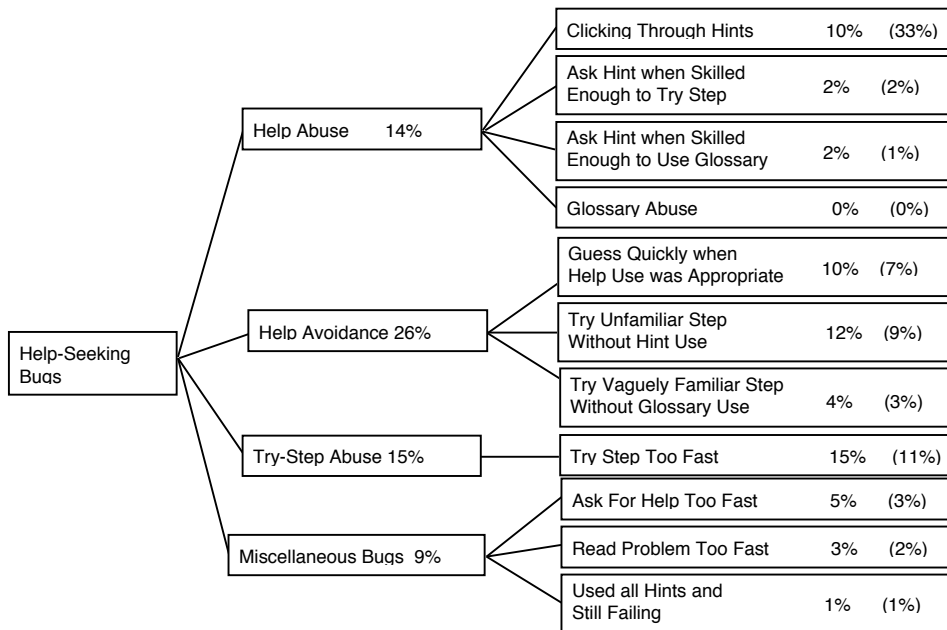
Help-Seeking Bugs

Help Abuse 14%

Clicking Through Hints 10% (33%)

Ask Hint when Skilled Enough to Try Step 2% (2%)

Ask Hint when Skilled Enough to Use Glossary 2% (1%)

Glossary Abuse 0% (0%)

Help Avoidance 26%

Guess Quickly when Help Use was Appropriate 10% (7%)

Try Unfamiliar Step Without Hint Use 12% (9%)

Try Vaguely Familiar Step Without Glossary Use 4% (3%)

Try-Step Abuse 15%

Try Step Too Fast 15% (11%)

Miscellaneous Bugs 9%

Ask For Help Too Fast 5% (3%)

Read Problem Too Fast 3% (2%)

Used all Hints and Still Failing 1% (1%)